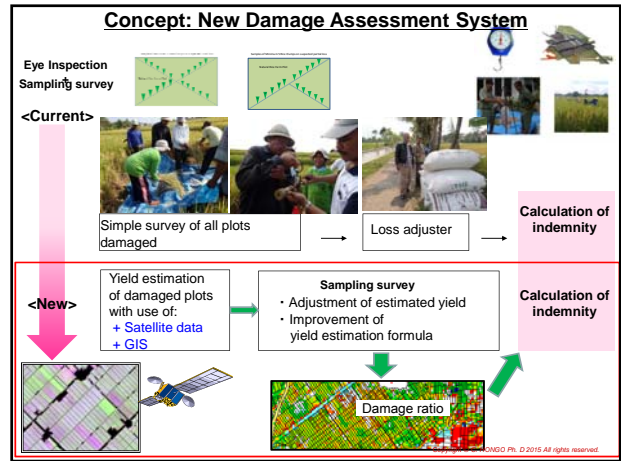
Concept: New Damage Assessment System

Eye Inspection
+
Sampling survey

<Current>

Simple survey of all plots damaged

Loss adjuster

Calculation of indemnity

<New>

Yield estimation of damaged plots with use of:
+ Satellite data
+ GIS

Sampling survey
・Adjustment of estimated yield
・Improvement of yield estimation formula

Calculation of indemnity

Damage ratio

Copyright © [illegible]HONGO Ph. D 2015 All rights reserved.